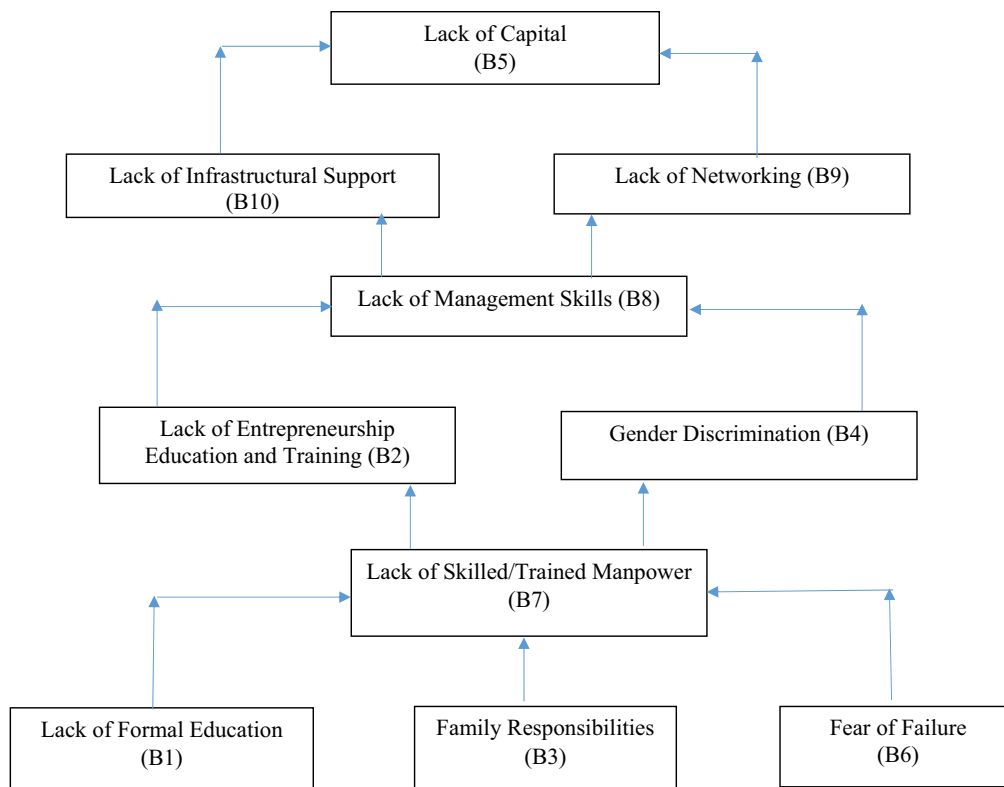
Lack of Capital
(B5)

Lack of Infrastructural Support
(B10)

Lack of Networking (B9)

Lack of Management Skills (B8)

Lack of Entrepreneurship Education and Training (B2)

Gender Discrimination (B4)

Lack of Skilled/Trained Manpower
(B7)

Lack of Formal Education
(B1)

Family Responsibilities
(B3)

Fear of Failure
(B6)